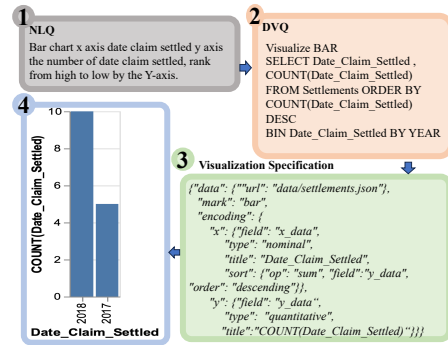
1 NLQ

Bar chart x axis date claim settled y axis the number of date claim settled, rank from high to low by the Y-axis.

2 DVQ

Visualize BAR SELECT Date_Claim_Settled , COUNT(Date_Claim_Settled) FROM Settlements ORDER BY COUNT(Date_Claim_Settled) DESC BIN Date_Claim_Settled BY YEAR

3 Visualization Specification

{"data": {""url": "data/settlements.json"},
"mark": "bar",
"encoding": {
"x": {"field": "x_data",
"type": "nominal",
"title": "Date_Claim_Settled",
"sort": {"op": "sum", "field":"y_data",
"order": "descending"}},
"y": {"field": "y_data",
"type": "quantitative",
"title":"COUNT(Date_Claim_Settled)"}}}

4

10
8
6
4
2
0
COUNT(Date_Claim_Settled)
2018
2017
Date_Claim_Settled